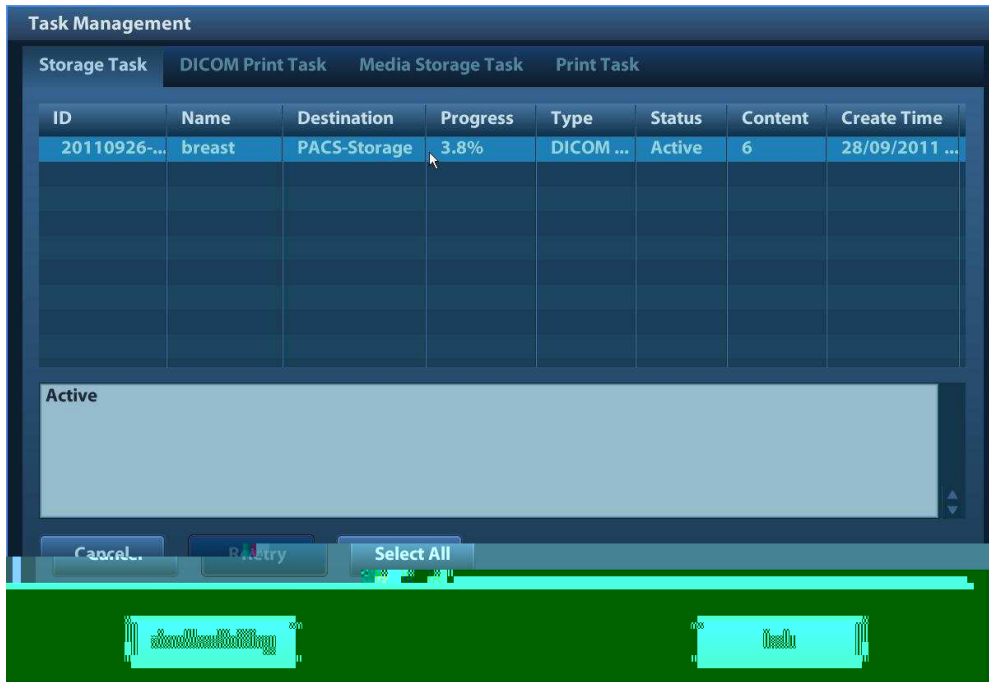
Task Management

Storage Task DICOM Print Task Media Storage Task Print Task

| ID | Name | Destination | Progress | Type | Status | Content | Create Time |
|---|---|---|---|---|---|---|---|
| 20110926-... | breast | PACS-Storage | 3.8% | DICOM ... | Active | 6 | 28/09/2011 ... |

Active

Cancel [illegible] Retry Select All

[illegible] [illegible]